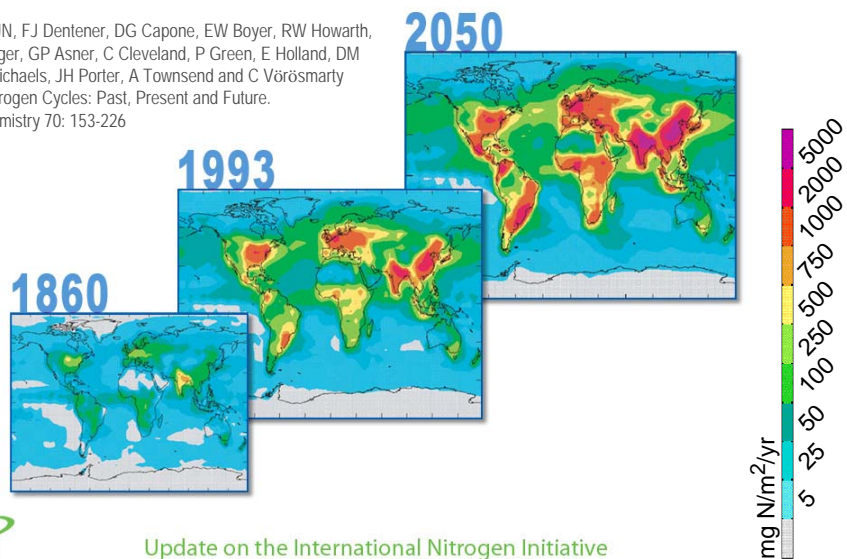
N, FJ Dentener, DG Capone, EW Boyer, RW Howarth, ger, GP Asner, C Cleveland, P Green, E Holland, DM ichaels, JH Porter, A Townsend and C Vörösmarty rogen Cycles: Past, Present and Future. mistry 70: 153-226

2050

1993

1860

5000
2000
1000
750
500
250
100
50
25
5

mg N/m$^2$/yr

Update on the International Nitrogen Initiative